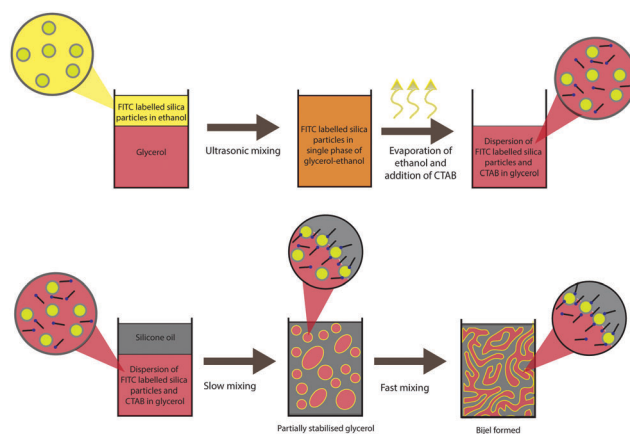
FITC labelled silica particles in ethanol

Glycerol

Ultrasonic mixing

FITC labelled silica particles in single phase of glycerol-ethanol

Evaporation of ethanol and addition of CTAB

Dispersion of FITC labelled silica particles and CTAB in glycerol

Silicone oil

Dispersion of FITC labelled silica particles and CTAB in glycerol

Slow mixing

Partially stabilised glycerol

Fast mixing

Bijel formed